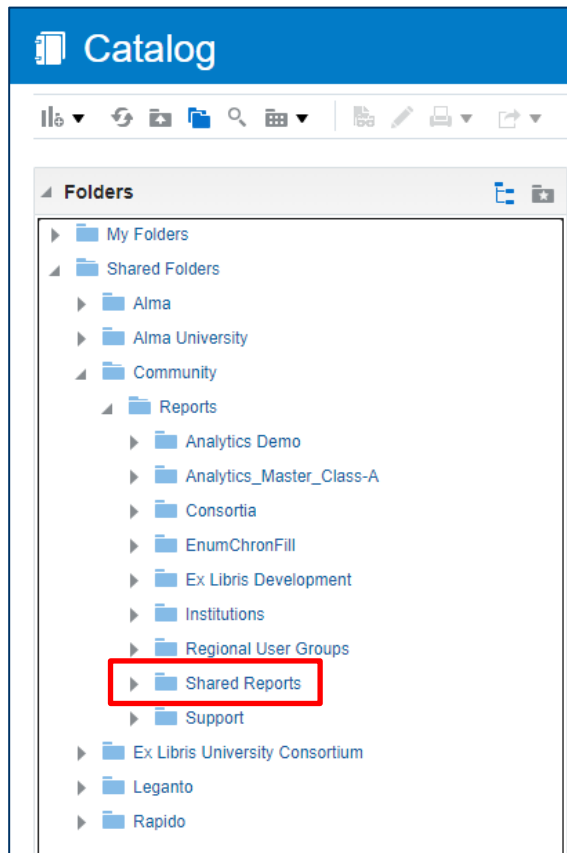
Catalog

Folders

My Folders
Shared Folders
Alma
Alma University
Community
Reports
Analytics Demo
Analytics_Master_Class-A
Consortia
EnumChronFill
Ex Libris Development
Institutions
Regional User Groups
Shared Reports
Support
Ex Libris University Consortium
Leganto
Rapido